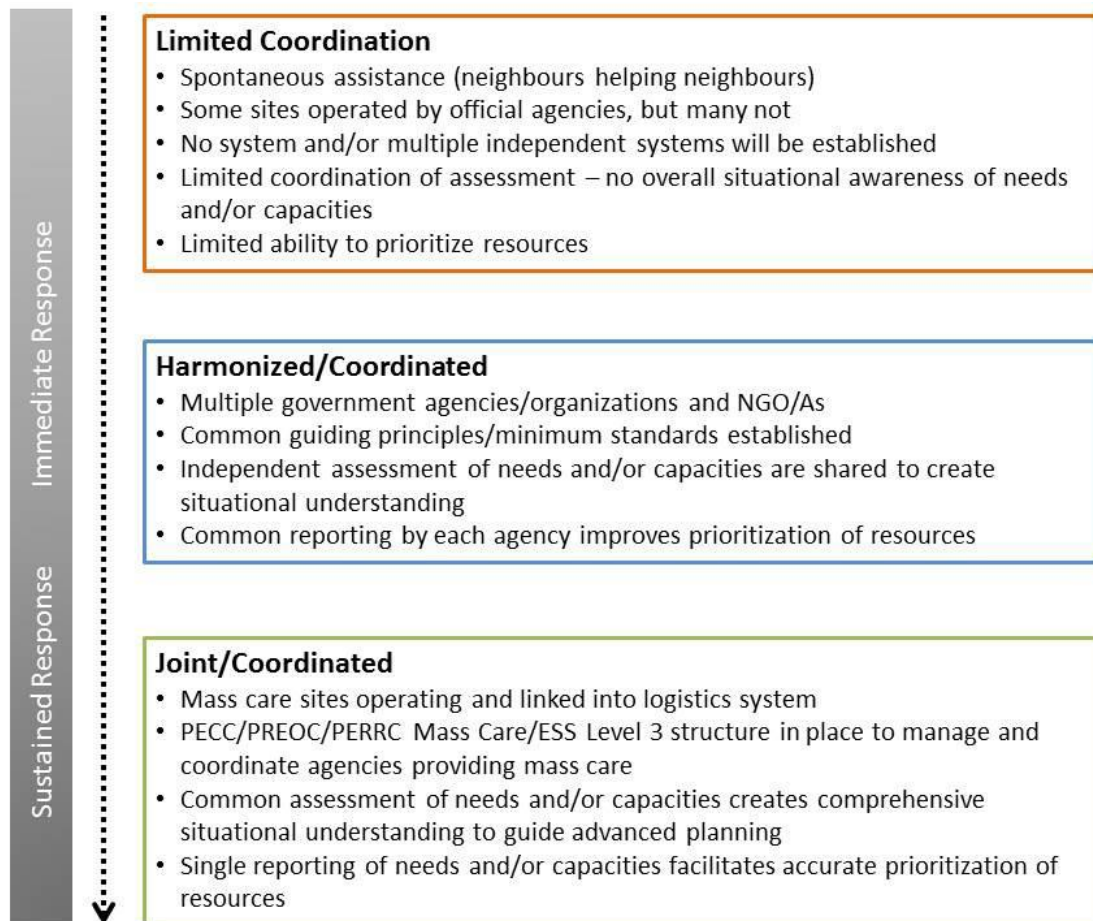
Immediate Response

Sustained Response

Limited Coordination
• Spontaneous assistance (neighbours helping neighbours)
• Some sites operated by official agencies, but many not
• No system and/or multiple independent systems will be established
• Limited coordination of assessment – no overall situational awareness of needs and/or capacities
• Limited ability to prioritize resources

Harmonized/Coordinated
• Multiple government agencies/organizations and NGO/As
• Common guiding principles/minimum standards established
• Independent assessment of needs and/or capacities are shared to create situational understanding
• Common reporting by each agency improves prioritization of resources

Joint/Coordinated
• Mass care sites operating and linked into logistics system
• PECC/PREOC/PERRC Mass Care/ESS Level 3 structure in place to manage and coordinate agencies providing mass care
• Common assessment of needs and/or capacities creates comprehensive situational understanding to guide advanced planning
• Single reporting of needs and/or capacities facilitates accurate prioritization of resources